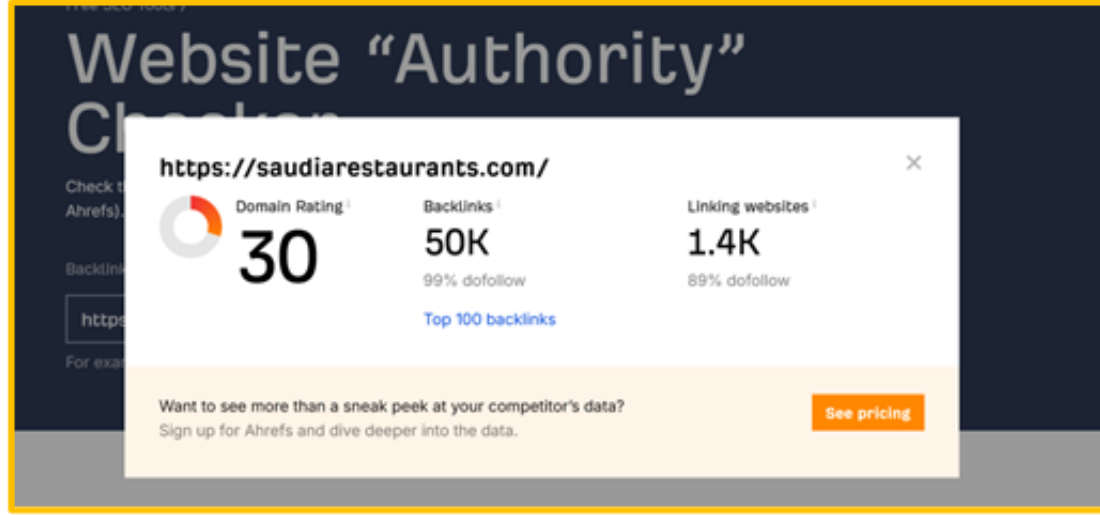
Free SEO Tools /

Website “Authority” Ch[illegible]

Check t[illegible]
Ahrefs)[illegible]

Backlin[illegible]

https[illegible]

For exa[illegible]

https://saudiarestaurants.com/

×

Domain Rating
30

Backlinks
50K
99% dofollow
Top 100 backlinks

Linking websites
1.4K
89% dofollow

Want to see more than a sneak peek at your competitor's data?
Sign up for Ahrefs and dive deeper into the data.

See pricing